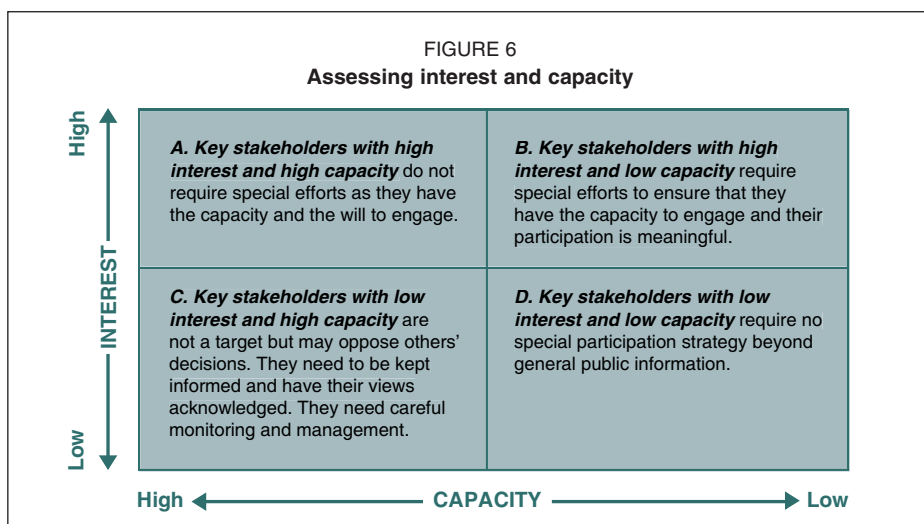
FIGURE 6
**Assessing interest and capacity**

High

INTEREST

Low

| | |
|---|---|
| ***A. Key stakeholders with high interest and high capacity*** do not require special efforts as they have the capacity and the will to engage. | ***B. Key stakeholders with high interest and low capacity*** require special efforts to ensure that they have the capacity to engage and their participation is meaningful. |
| ***C. Key stakeholders with low interest and high capacity*** are not a target but may oppose others' decisions. They need to be kept informed and have their views acknowledged. They need careful monitoring and management. | ***D. Key stakeholders with low interest and low capacity*** require no special participation strategy beyond general public information. |

High CAPACITY Low